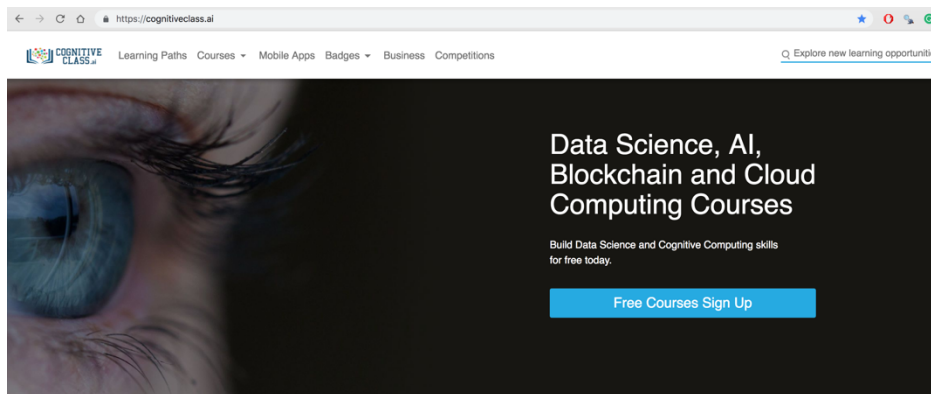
https://cognitiveclass.ai

COGNITIVE CLASS.ai

Learning Paths Courses Mobile Apps Badges Business Competitions

Explore new learning opportuniti

Data Science, AI, Blockchain and Cloud Computing Courses

Build Data Science and Cognitive Computing skills for free today.

Free Courses Sign Up